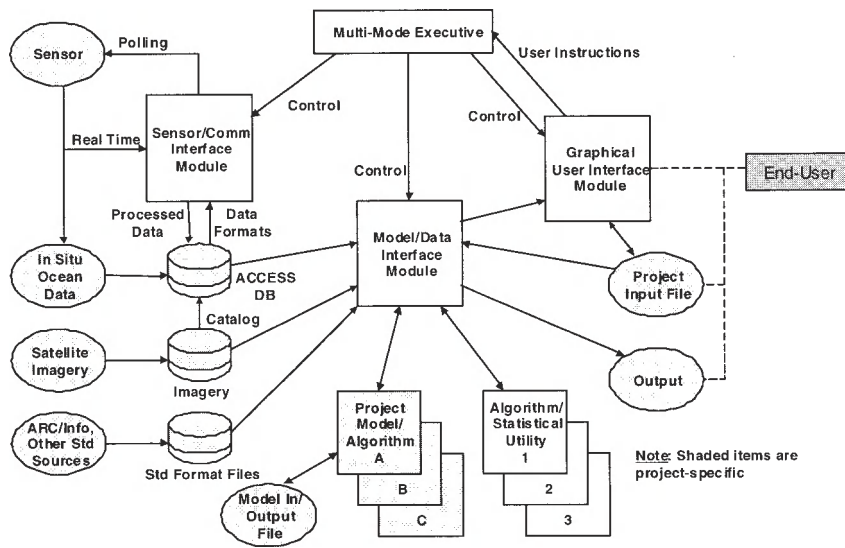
Multi-Mode Executive

Sensor

Polling

User Instructions

Control

Control

Sensor/Comm Interface Module

Real Time

Graphical User Interface Module

End-User

Control

Processed Data

Data Formats

Model/Data Interface Module

In Situ Ocean Data

ACCESS DB

Project Input File

Catalog

Satellite Imagery

Imagery

Output

ARC/Info, Other Std Sources

Std Format Files

Project Model/ Algorithm A

B

C

Algorithm/ Statistical Utility 1

2

3

Note: Shaded items are project-specific

Model In/ Output File